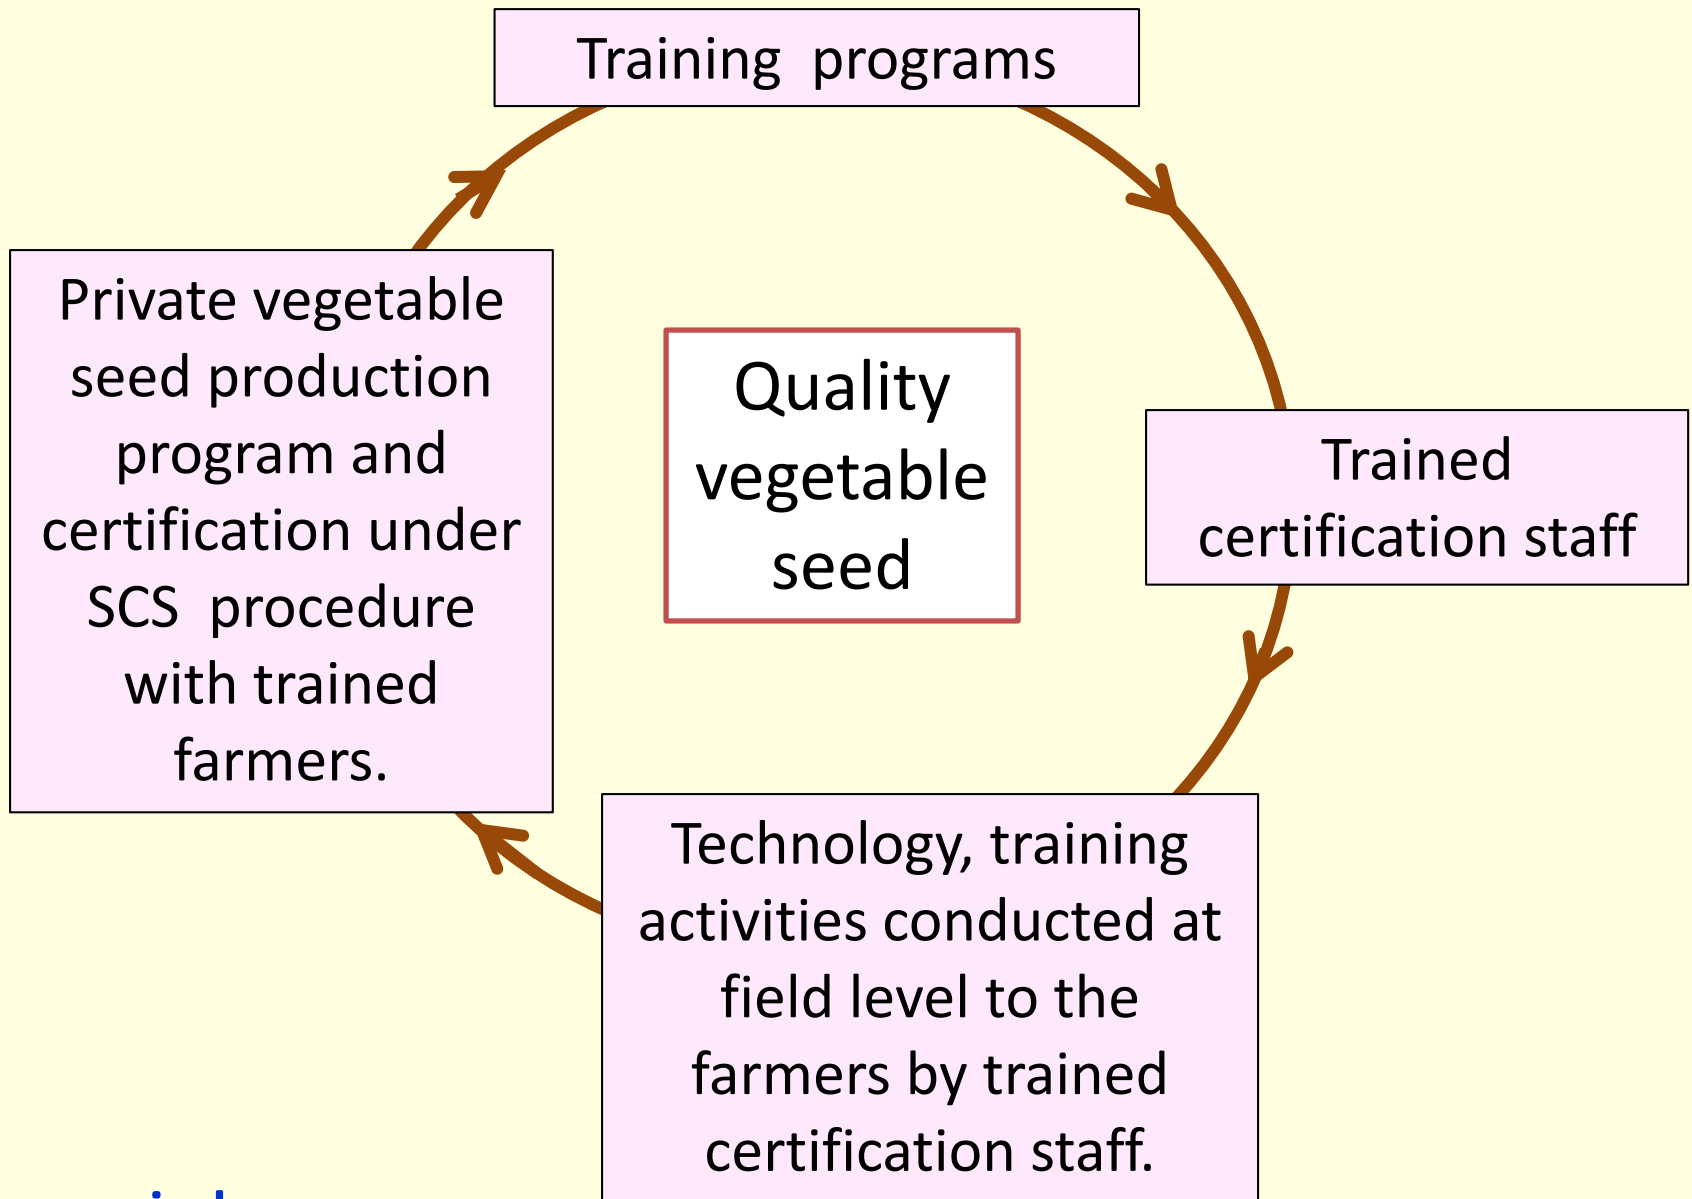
Training programs

Trained certification staff

Technology, training activities conducted at field level to the farmers by trained certification staff.

Private vegetable seed production program and certification under SCS procedure with trained farmers.

Quality vegetable seed

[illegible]